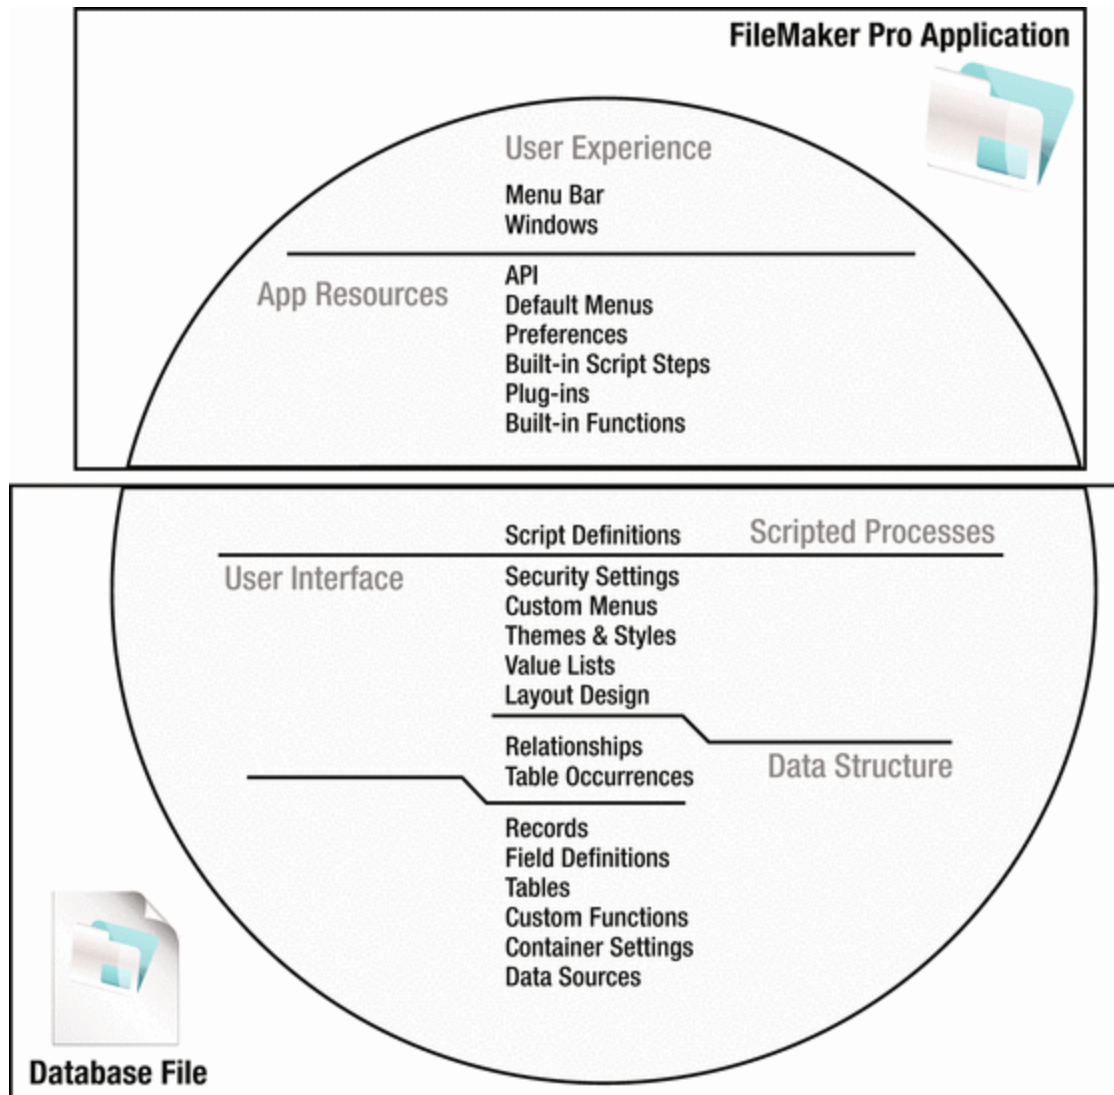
FileMaker Pro Application

User Experience

Menu Bar
Windows

App Resources

API
Default Menus
Preferences
Built-in Script Steps
Plug-ins
Built-in Functions

Script Definitions

Scripted Processes

User Interface

Security Settings
Custom Menus
Themes & Styles
Value Lists
Layout Design

Relationships
Table Occurrences

Data Structure

Records
Field Definitions
Tables
Custom Functions
Container Settings
Data Sources

Database File